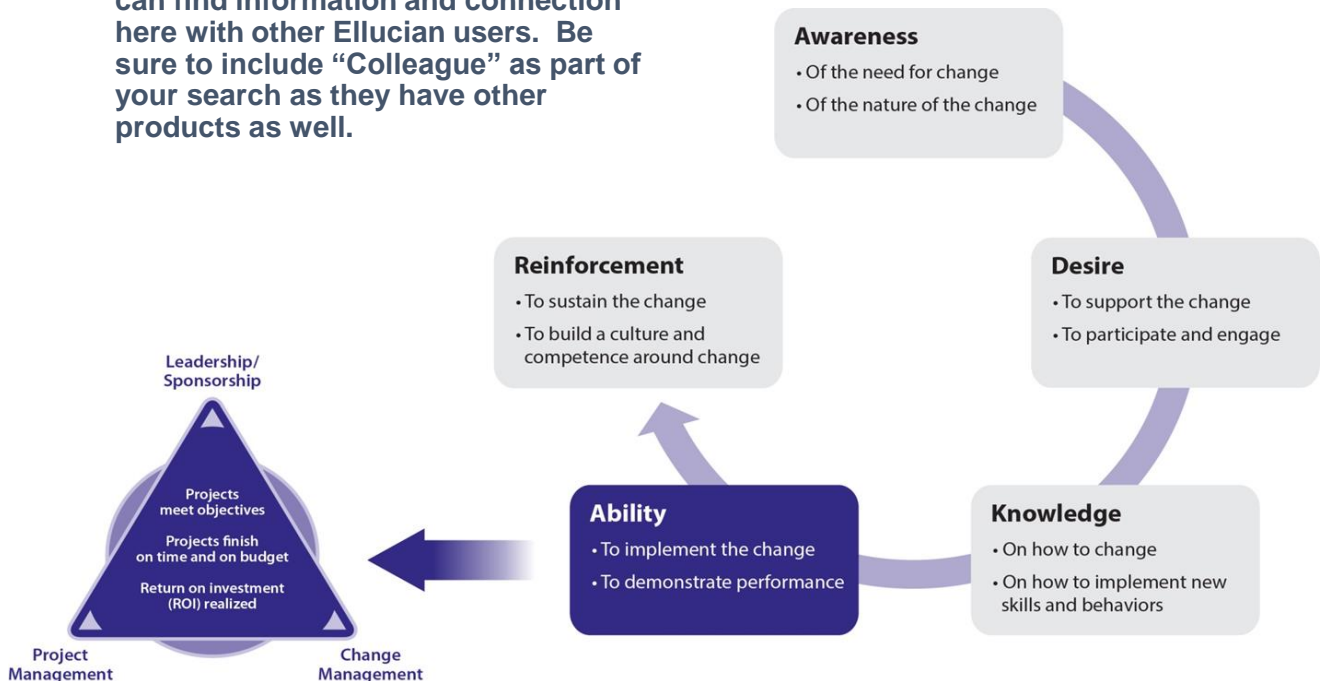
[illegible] here with other Ellucian users. Be sure to include "Colleague" as part of your search as they have other products as well.

Awareness
• Of the need for change
• Of the nature of the change

Desire
• To support the change
• To participate and engage

Knowledge
• On how to change
• On how to implement new skills and behaviors

Ability
• To implement the change
• To demonstrate performance

Reinforcement
• To sustain the change
• To build a culture and competence around change

Leadership/ Sponsorship

Projects meet objectives

Projects finish on time and on budget

Return on investment (ROI) realized

Project Management

Change Management